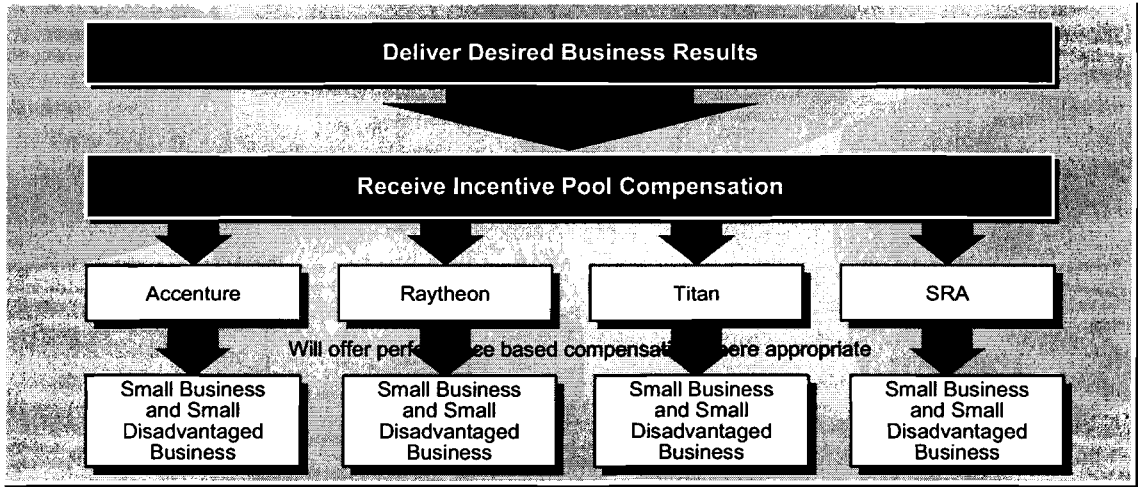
Deliver Desired Business Results

Receive Incentive Pool Compensation

Accenture

Raytheon

Titan

SRA

Will offer perfo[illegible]ce based compensati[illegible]ere appropriate

Small Business and Small Disadvantaged Business

Small Business and Small Disadvantaged Business

Small Business and Small Disadvantaged Business

Small Business and Small Disadvantaged Business